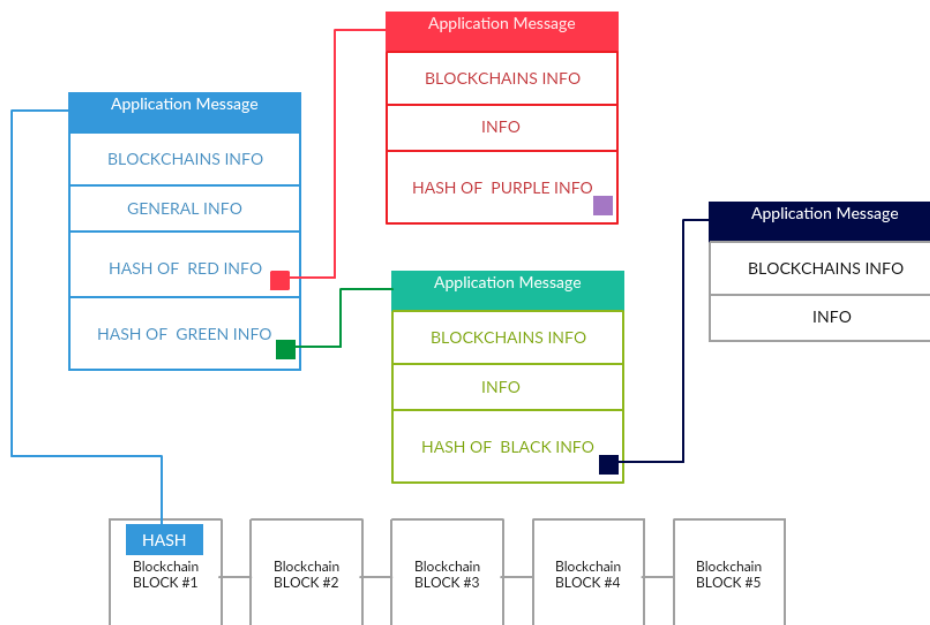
Application Message

BLOCKCHAINS INFO

INFO

HASH OF PURPLE INFO

Application Message

BLOCKCHAINS INFO

GENERAL INFO

HASH OF RED INFO

HASH OF GREEN INFO

Application Message

BLOCKCHAINS INFO

INFO

Application Message

BLOCKCHAINS INFO

INFO

HASH OF BLACK INFO

HASH

Blockchain BLOCK #1

Blockchain BLOCK #2

Blockchain BLOCK #3

Blockchain BLOCK #4

Blockchain BLOCK #5